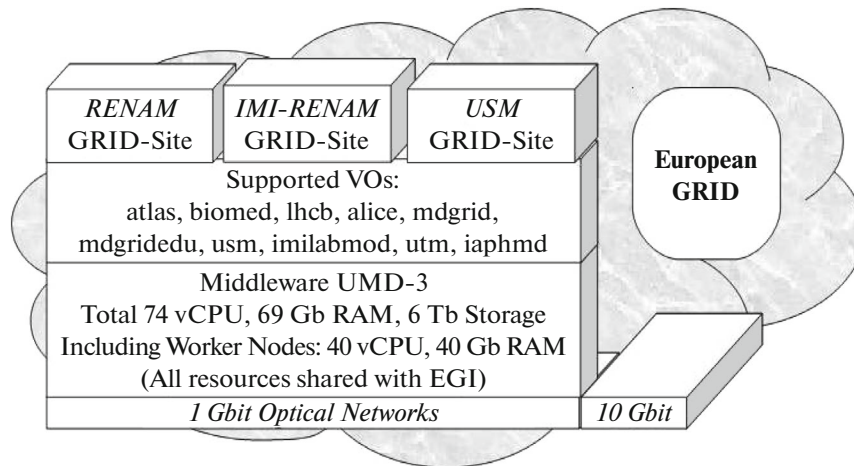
*RENAM* GRID-Site

*IMI-RENAM* GRID-Site

*USM* GRID-Site

European GRID

Supported VOs:
atlas, biomed, lhcb, alice, mdgrid, mdgridedu, usm, imilabmod, utm, iaphmd

Middleware UMD-3
Total 74 vCPU, 69 Gb RAM, 6 Tb Storage
Including Worker Nodes: 40 vCPU, 40 Gb RAM
(All resources shared with EGI)

*1 Gbit Optical Networks*

*10 Gbit*